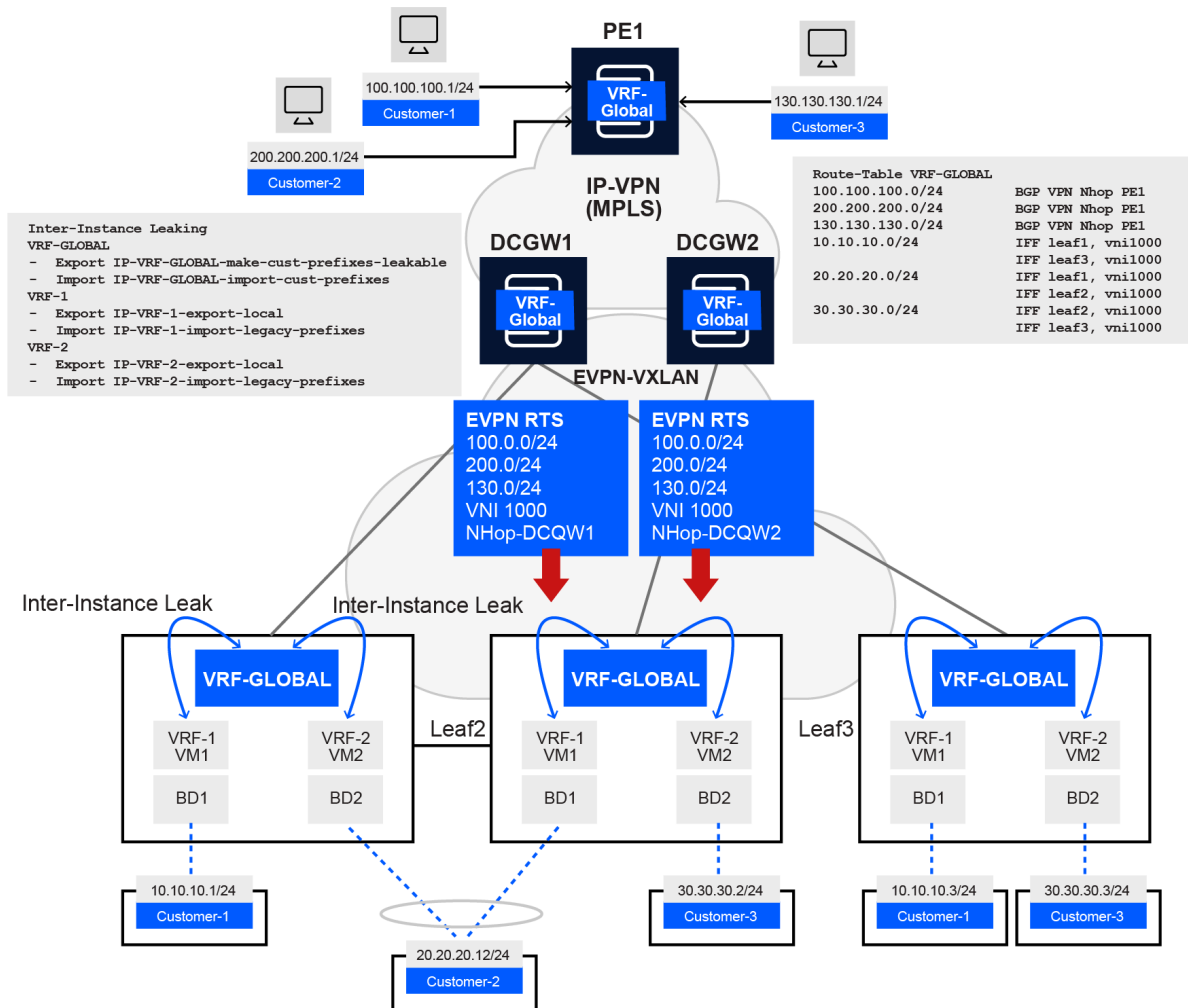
PE1

100.100.100.1/24
Customer-1

VRF-Global

130.130.130.1/24
Customer-3

200.200.200.1/24
Customer-2

IP-VPN
(MPLS)

Route-Table VRF-GLOBAL

| | |
|---|---|
| 100.100.100.0/24 | BGP VPN Nhop PE1 |
| 200.200.200.0/24 | BGP VPN Nhop PE1 |
| 130.130.130.0/24 | BGP VPN Nhop PE1 |
| 10.10.10.0/24 | IFF leaf1, vni1000 |
| | IFF leaf3, vni1000 |
| 20.20.20.0/24 | IFF leaf1, vni1000 |
| | IFF leaf2, vni1000 |
| 30.30.30.0/24 | IFF leaf2, vni1000 |
| | IFF leaf3, vni1000 |

Inter-Instance Leaking
VRF-GLOBAL
- Export IP-VRF-GLOBAL-make-cust-prefixes-leakable
- Import IP-VRF-GLOBAL-import-cust-prefixes
VRF-1
- Export IP-VRF-1-export-local
- Import IP-VRF-1-import-legacy-prefixes
VRF-2
- Export IP-VRF-2-export-local
- Import IP-VRF-2-import-legacy-prefixes

DCGW1
VRF-Global

DCGW2
VRF-Global

EVPN-VXLAN

EVPN RTS
100.0.0/24
200.0/24
130.0/24
VNI 1000
NHop-DCQW1

EVPN RTS
100.0.0/24
200.0/24
130.0/24
VNI 1000
NHop-DCQW2

Inter-Instance Leak
Inter-Instance Leak

VRF-GLOBAL
VRF-1
VM1
VRF-2
VM2
BD1
BD2

Leaf2
VRF-GLOBAL
VRF-1
VM1
VRF-2
VM2
BD1
BD2

Leaf3
VRF-GLOBAL
VRF-1
VM1
VRF-2
VM2
BD1
BD2

10.10.10.1/24
Customer-1

20.20.20.12/24
Customer-2

30.30.30.2/24
Customer-3

10.10.10.3/24
Customer-1

30.30.30.3/24
Customer-3